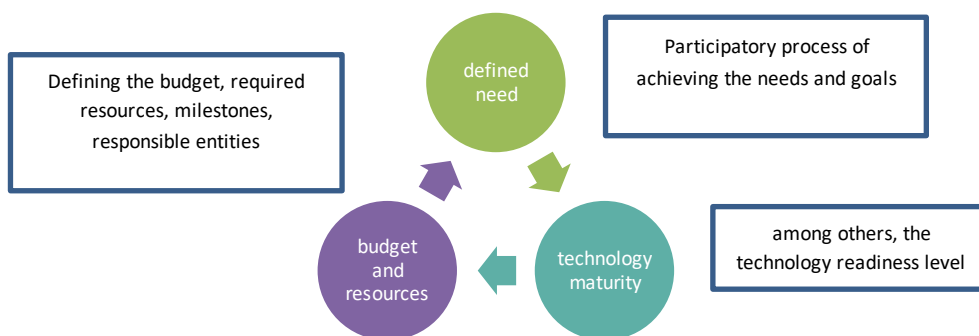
Defining the budget, required resources, milestones, responsible entities

defined need

Participatory process of achieving the needs and goals

budget and resources

technology maturity

among others, the technology readiness level